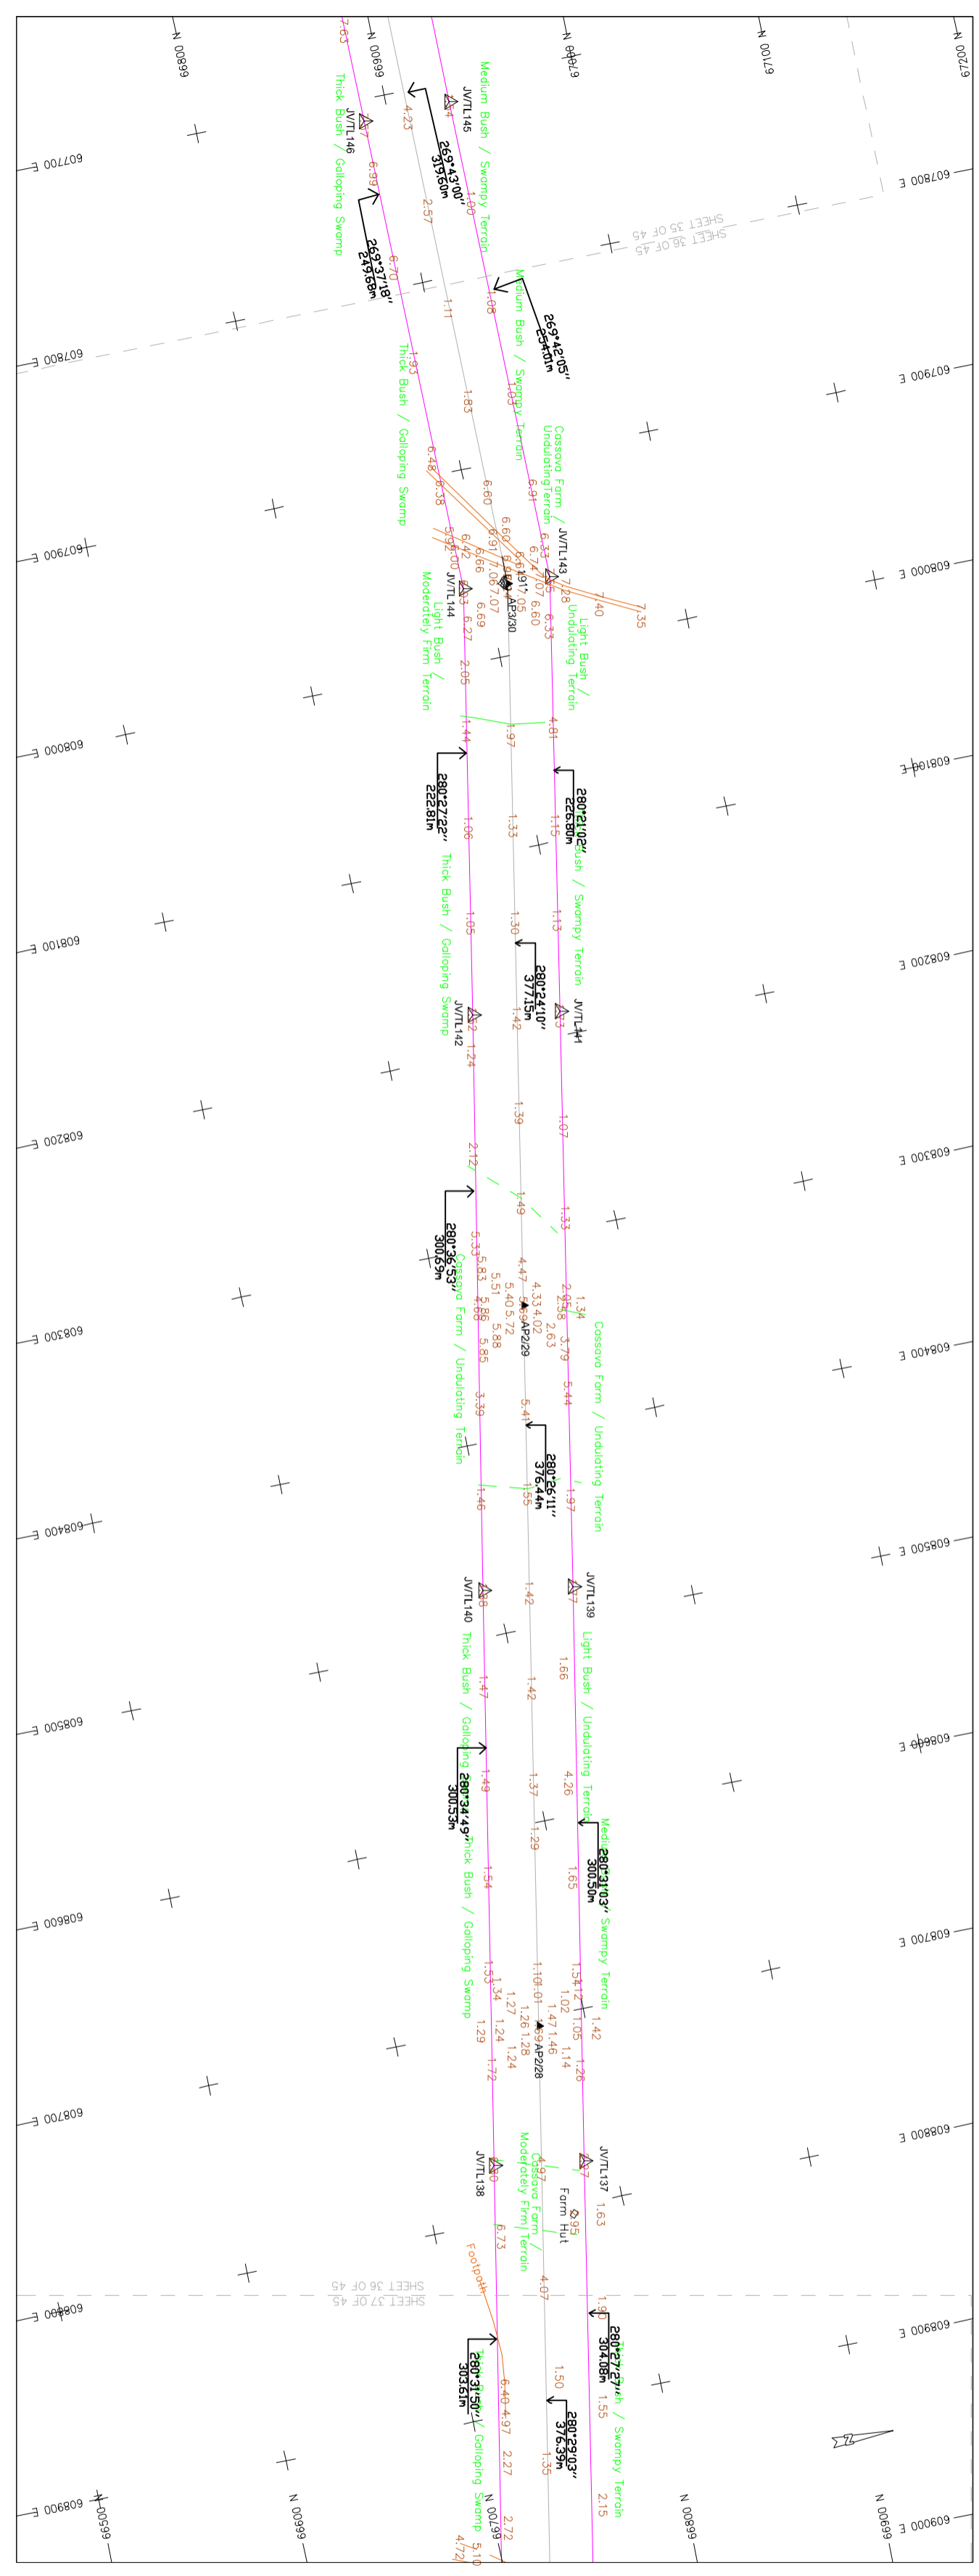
N 00899
N 00699
N 00E99
N 00Z99
N 00L99
N 00LZ9
N 00899
N 00699
N 00069
N 00L99
N 00Z99

607700 E
607800 E
607900 E
608000 E
608100 E
608200 E
608300 E
608400 E
608500 E
608600 E
608700 E
608800 E
608900 E
609000 E

SHEET 35 OF 45
SHEET 36 OF 45
SHEET 36 OF 45
SHEET 37 OF 45

JV/TL145
JV/TL146
JV/TL143
JV/TL144
JV/TL141
JV/TL142
JV/TL139
JV/TL140
JV/TL137
JV/TL138
AP3/30
AP2/29
AP2/28

Medium Bush / Swampy Terrain
Thick Bush / Galloping Swamp
Medium Bush / Swampy Terrain
Thick Bush / Galloping Swamp
Cassava Farm / Undulating Terrain
Light Bush / Undulating Terrain
Light Bush / Moderately Firm Terrain
Thick Bush / Galloping Swamp
Medium Bush / Swampy Terrain
Thick Bush / Galloping Swamp
Cassava Farm / Undulating Terrain
Cassava Farm / Undulating Terrain
Thick Bush / Galloping Swamp
Light Bush / Undulating Terrain
Thick Bush / Galloping Swamp
Medium Bush / Swampy Terrain
Thick Bush / Galloping Swamp
Cassava Farm / Moderately Firm Terrain
Farm Hut
Footpath
Medium Bush / Swampy Terrain
Thick Bush / Galloping Swamp

269°43'00"
319.60m
269°37'18"
249.68m
269°42'05"
254.01m
280°27'22"
222.81m
280°21'02"
226.80m
280°24'10"
377.15m
280°36'53"
300.69m
280°26'11"
376.44m
280°34'49"
300.53m
280°31'03"
300.50m
280°31'50"
303.61m
280°27'27"
304.08m
280°29'03"
376.39m

7.63
4.23
2.57
1.11
1.83
6.60
4.44
1.00
1.08
1.03
6.91
6.99
6.70
1.93
6.48
6.38
7.40
7.35
6.33
6.74
7.28
6.60
6.33
6.60
6.91
5.92
6.42
6.66
6.69
6.27
2.05
4.81
1.97
1.44
1.15
1.33
1.06
1.13
1.30
1.05
1.42
1.24
1.39
1.07
2.12
1.49
1.33
5.35
5.83
4.47
4.33
4.02
2.63
2.98
1.34
3.79
5.51
5.40
5.72
4.80
5.88
5.85
5.44
3.39
5.41
1.97
1.46
1.55
1.42
1.66
1.47
1.42
4.26
1.49
1.37
1.29
1.54
1.65
1.53
1.34
1.01
1.02
1.05
1.42
1.27
1.47
1.46
1.29
1.24
1.26
1.28
1.24
1.14
1.26
1.72
1.63
6.73
4.07
1.50
6.40
4.97
1.55
2.27
2.72
2.15
5.10
4.72